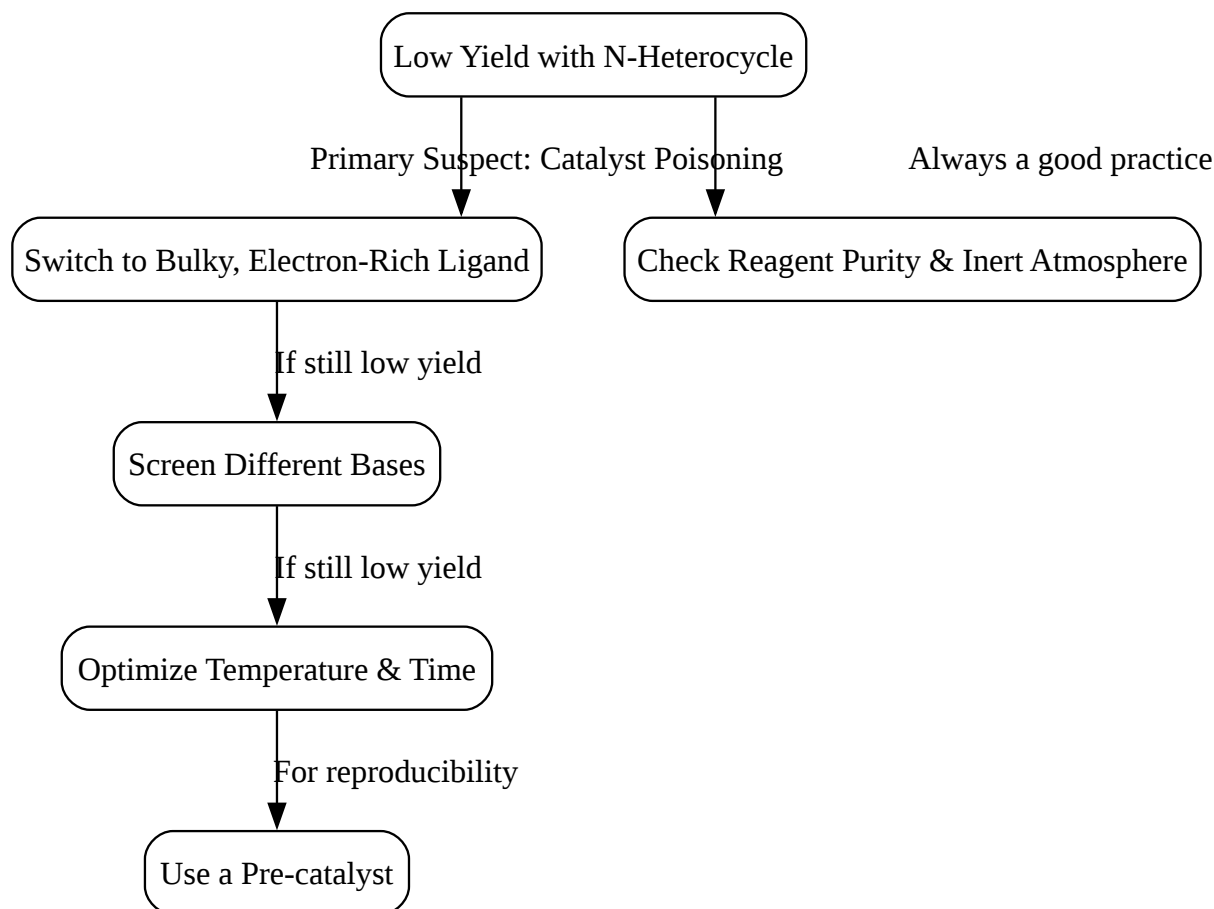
Low Yield with N-Heterocycle

Primary Suspect: Catalyst Poisoning

Always a good practice

Switch to Bulky, Electron-Rich Ligand

Check Reagent Purity & Inert Atmosphere

If still low yield

Screen Different Bases

If still low yield

Optimize Temperature & Time

For reproducibility

Use a Pre-catalyst